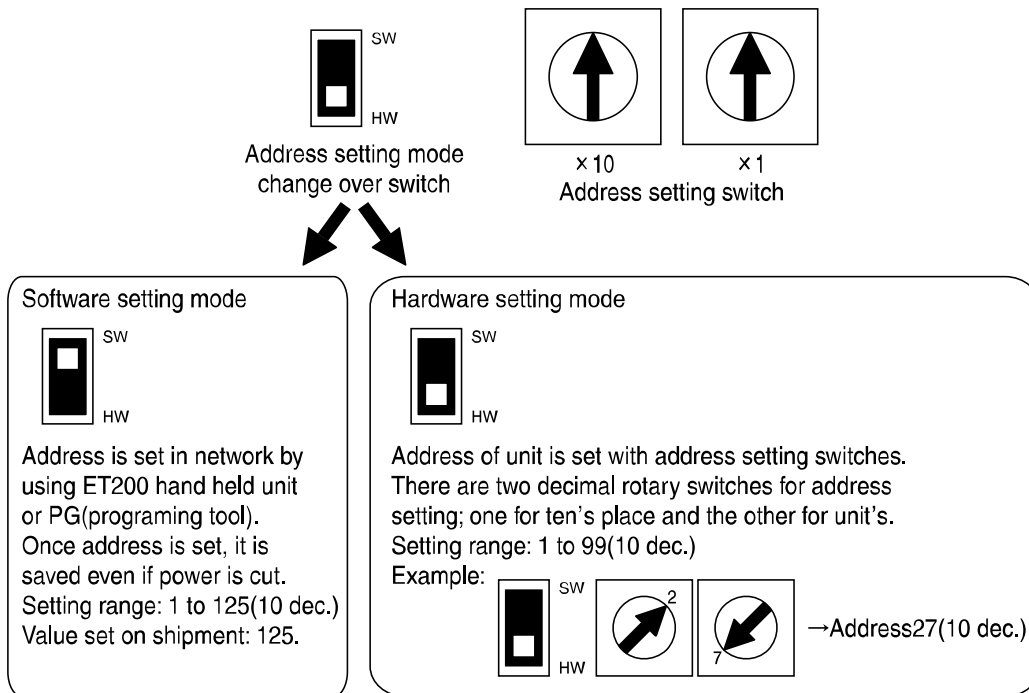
SW
HW
Address setting mode change over switch

×10
×1
Address setting switch

Software setting mode
SW
HW
Address is set in network by using ET200 hand held unit or PG(programing tool). Once address is set, it is saved even if power is cut.
Setting range: 1 to 125(10 dec.)
Value set on shipment: 125.

Hardware setting mode
SW
HW
Address of unit is set with address setting switches. There are two decimal rotary switches for address setting; one for ten's place and the other for unit's.
Setting range: 1 to 99(10 dec.)
Example:
SW
HW
2
7
→Address27(10 dec.)